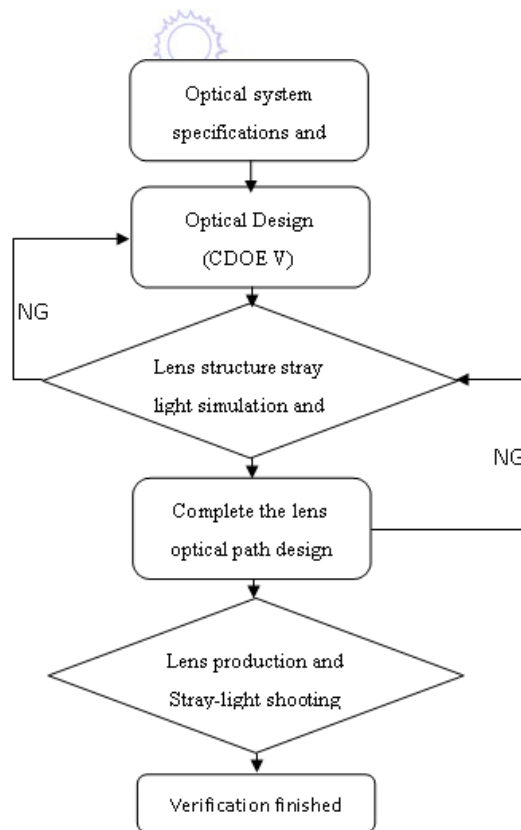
Optical system specifications and

Optical Design (CDOE V)

NG

Lens structure stray light simulation and

NG

Complete the lens optical path design

Lens production and Stray-light shooting

Verification finished